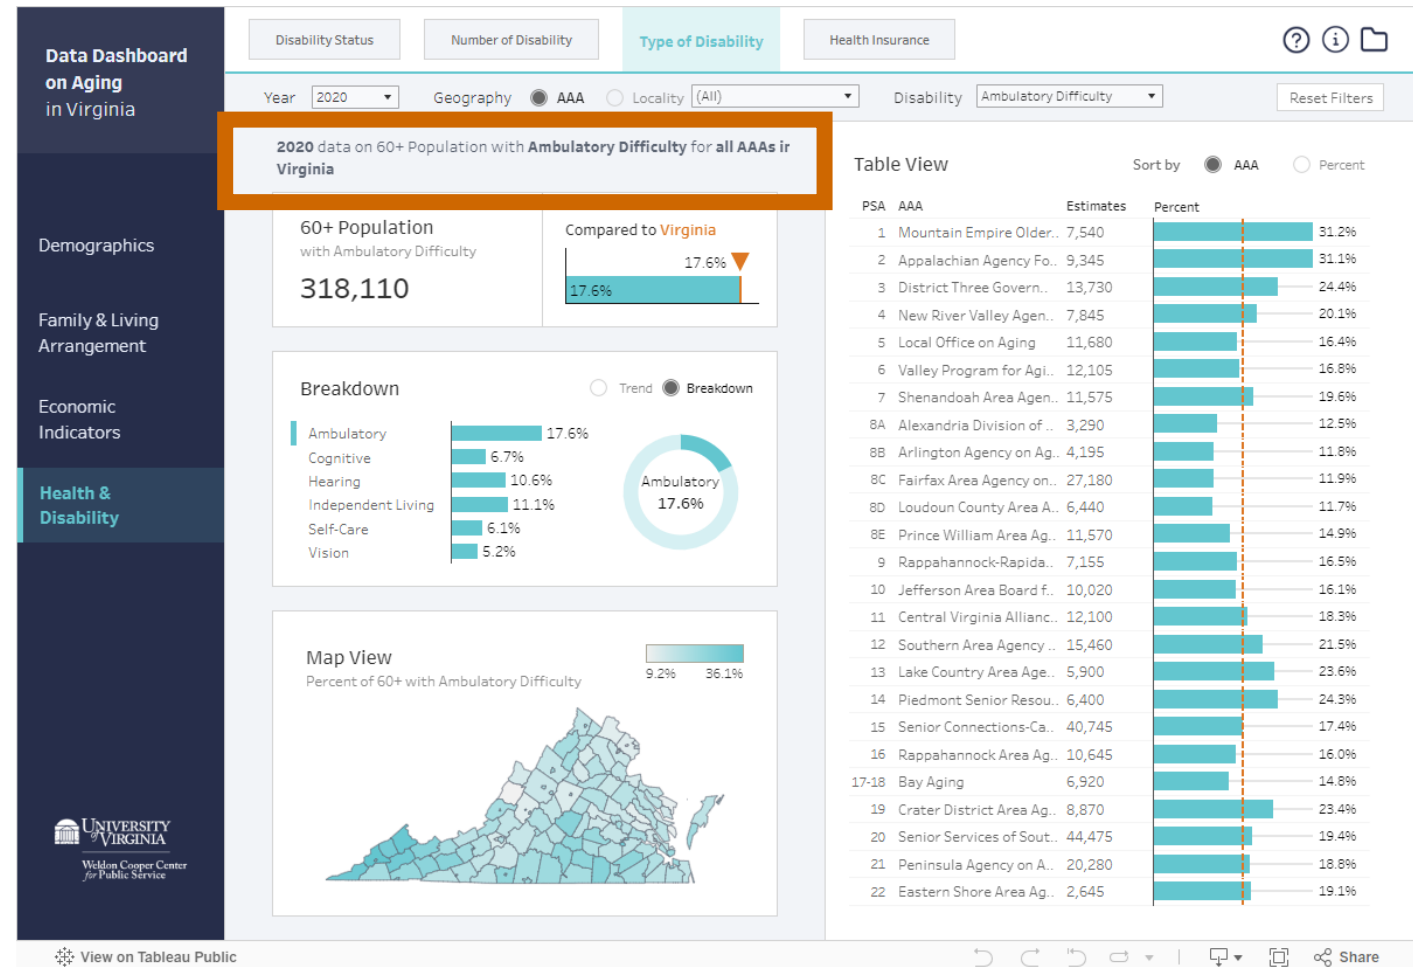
Data Dashboard on Aging in Virginia

Demographics

Family & Living Arrangement

Economic Indicators

Health & Disability

University of Virginia
Weldon Cooper Center for Public Service

Disability Status | Number of Disability | Type of Disability | Health Insurance

Year 2020 Geography AAA Locality (All) Disability Ambulatory Difficulty Reset Filters

2020 data on 60+ Population with Ambulatory Difficulty for all AAAs ir Virginia

60+ Population
with Ambulatory Difficulty
318,110

Compared to Virginia
17.6%
17.6%

Breakdown
Trend Breakdown

| | |
|---|---|
| Ambulatory | 17.6% |
| Cognitive | 6.7% |
| Hearing | 10.6% |
| Independent Living | 11.1% |
| Self-Care | 6.1% |
| Vision | 5.2% |

Ambulatory
17.6%

Map View
Percent of 60+ with Ambulatory Difficulty
9.2% 36.1%

Table View
Sort by AAA Percent

| PSA | AAA | Estimates | Percent |
|---|---|---|---|
| 1 | Mountain Empire Older.. | 7,540 | 31.2% |
| 2 | Appalachian Agency Fo.. | 9,345 | 31.1% |
| 3 | District Three Govern.. | 13,730 | 24.4% |
| 4 | New River Valley Agen.. | 7,845 | 20.1% |
| 5 | Local Office on Aging | 11,680 | 16.4% |
| 6 | Valley Program for Agi.. | 12,105 | 16.8% |
| 7 | Shenandoah Area Agen.. | 11,575 | 19.6% |
| 8A | Alexandria Division of .. | 3,290 | 12.5% |
| 8B | Arlington Agency on Ag.. | 4,195 | 11.8% |
| 8C | Fairfax Area Agency on.. | 27,180 | 11.9% |
| 8D | Loudoun County Area A.. | 6,440 | 11.7% |
| 8E | Prince William Area Ag.. | 11,570 | 14.9% |
| 9 | Rappahannock-Rapida.. | 7,155 | 16.5% |
| 10 | Jefferson Area Board f.. | 10,020 | 16.1% |
| 11 | Central Virginia Allianc.. | 12,100 | 18.3% |
| 12 | Southern Area Agency .. | 15,460 | 21.5% |
| 13 | Lake Country Area Age.. | 5,900 | 23.6% |
| 14 | Piedmont Senior Resou.. | 6,400 | 24.3% |
| 15 | Senior Connections-Ca.. | 40,745 | 17.4% |
| 16 | Rappahannock Area Ag.. | 10,645 | 16.0% |
| 17-18 | Bay Aging | 6,920 | 14.8% |
| 19 | Crater District Area Ag.. | 8,870 | 23.4% |
| 20 | Senior Services of Sout.. | 44,475 | 19.4% |
| 21 | Peninsula Agency on A.. | 20,280 | 18.8% |
| 22 | Eastern Shore Area Ag.. | 2,645 | 19.1% |

View on Tableau Public
Share